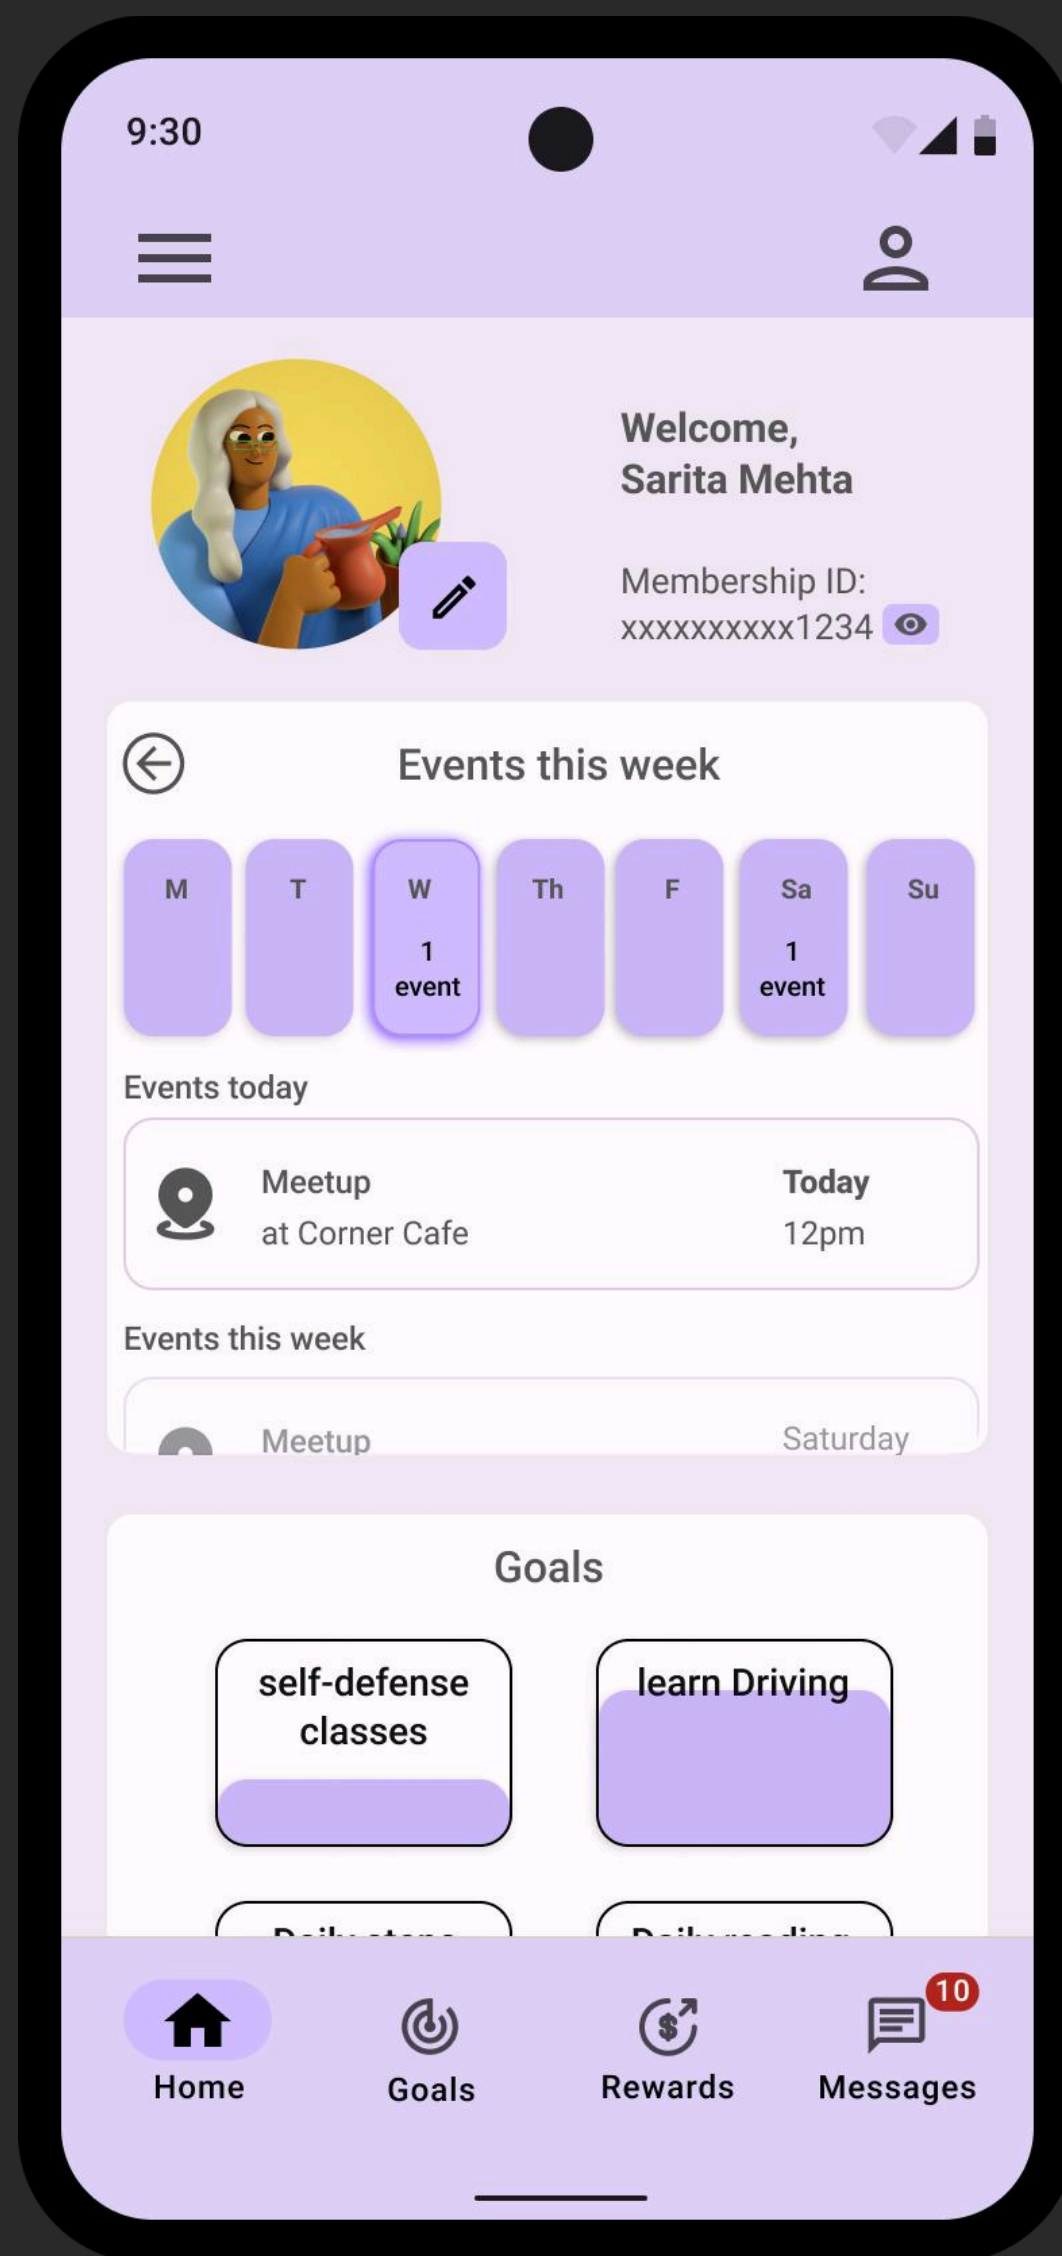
9:30

Welcome,
Sarita Mehta

Membership ID:
xxxxxxxxxx1234

Events this week

| M | T | W | Th | F | Sa | Su |
|---|---|---|---|---|---|---|
| | | 1 event | | | 1 event | |

Events today

Meetup
at Corner Cafe

Today
12pm

Events this week

Meetup

Saturday

Goals

self-defense classes

learn Driving

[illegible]

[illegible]

Home

Goals

Rewards

10
Messages